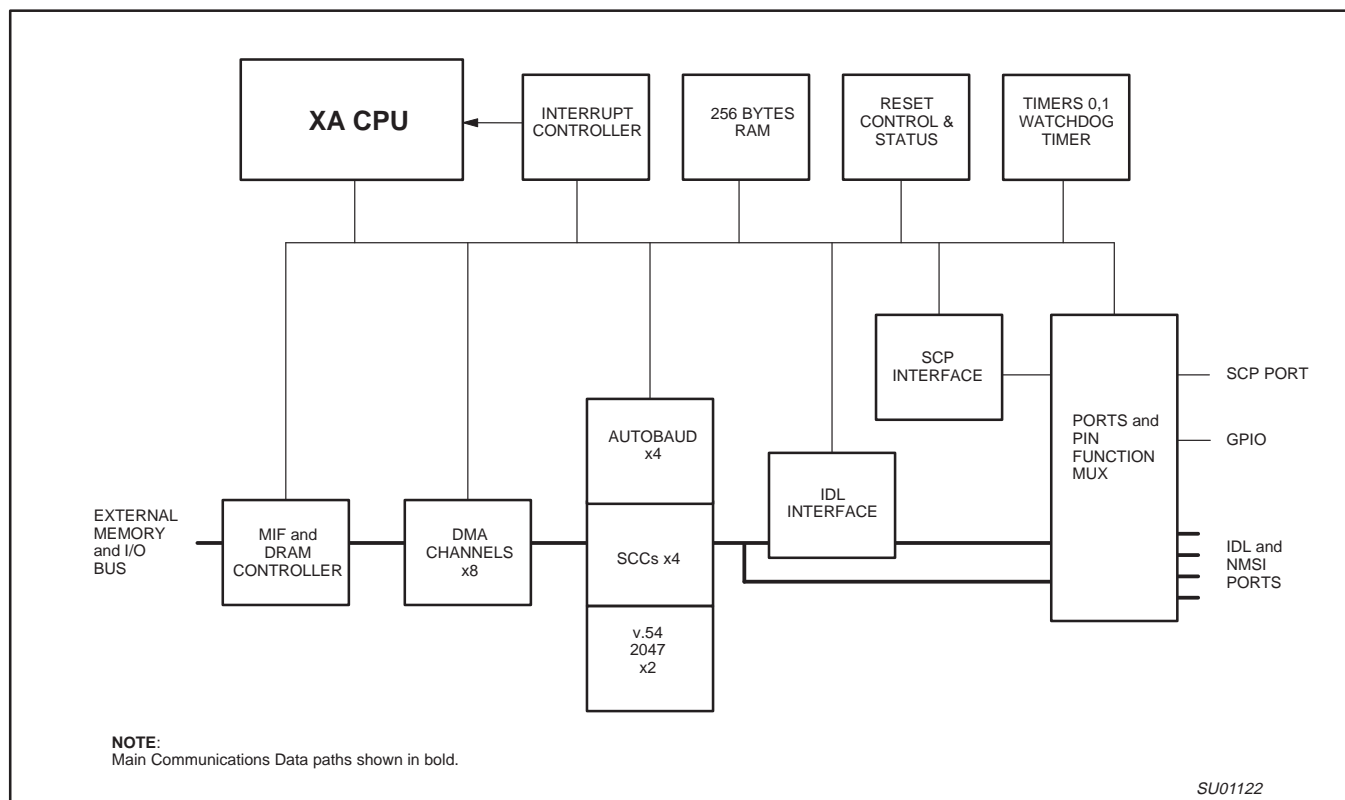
XA CPU

INTERRUPT CONTROLLER

256 BYTES RAM

RESET CONTROL & STATUS

TIMERS 0,1 WATCHDOG TIMER

SCP INTERFACE

SCP PORT

PORTS and PIN FUNCTION MUX

GPIO

AUTOBAUD x4

IDL INTERFACE

EXTERNAL MEMORY and I/O BUS

MIF and DRAM CONTROLLER

DMA CHANNELS x8

SCCs x4

IDL and NMSI PORTS

v.54 2047 x2

**NOTE**:
Main Communications Data paths shown in bold.

SU01122